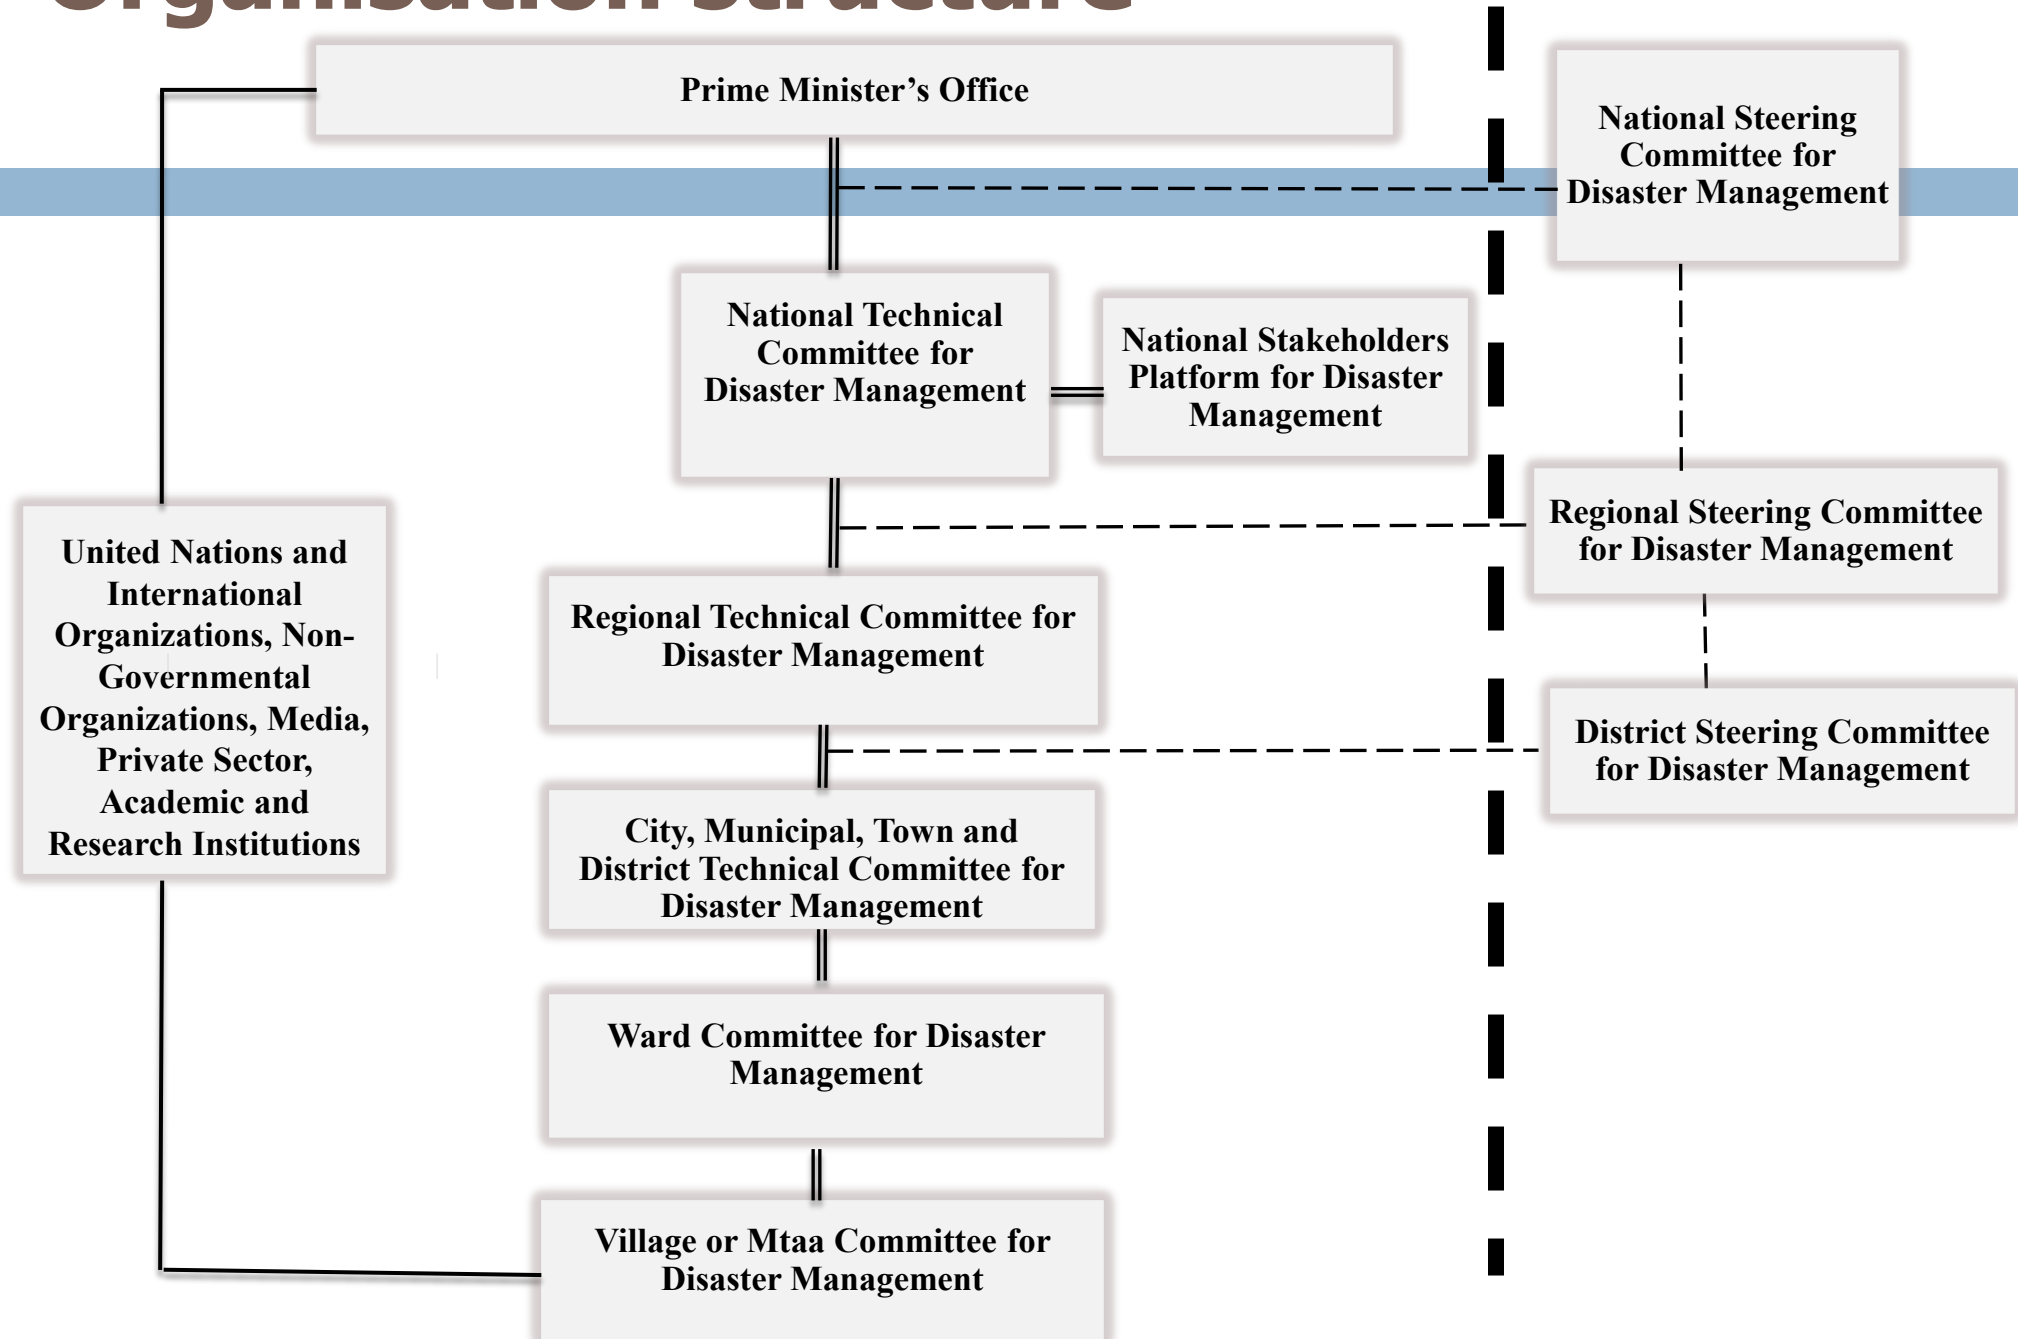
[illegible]

Prime Minister's Office

National Steering Committee for Disaster Management

National Technical Committee for Disaster Management

National Stakeholders Platform for Disaster Management

Regional Steering Committee for Disaster Management

United Nations and International Organizations, Non-Governmental Organizations, Media, Private Sector, Academic and Research Institutions

Regional Technical Committee for Disaster Management

District Steering Committee for Disaster Management

City, Municipal, Town and District Technical Committee for Disaster Management

Ward Committee for Disaster Management

Village or Mtaa Committee for Disaster Management